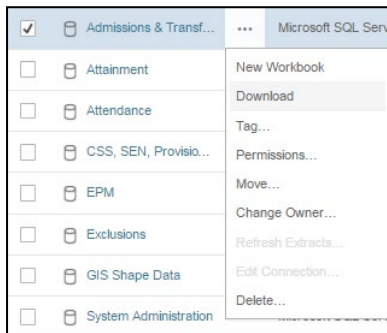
Admissions & Transf... ... Microsoft SQL Serv

Attainment

Attendance

CSS, SEN, Provisio...

EPM

Exclusions

GIS Shape Data

System Administration

New Workbook

Download

Tag...

Permissions...

Move...

Change Owner...

Refresh Extracts...

Edit Connection...

Delete...